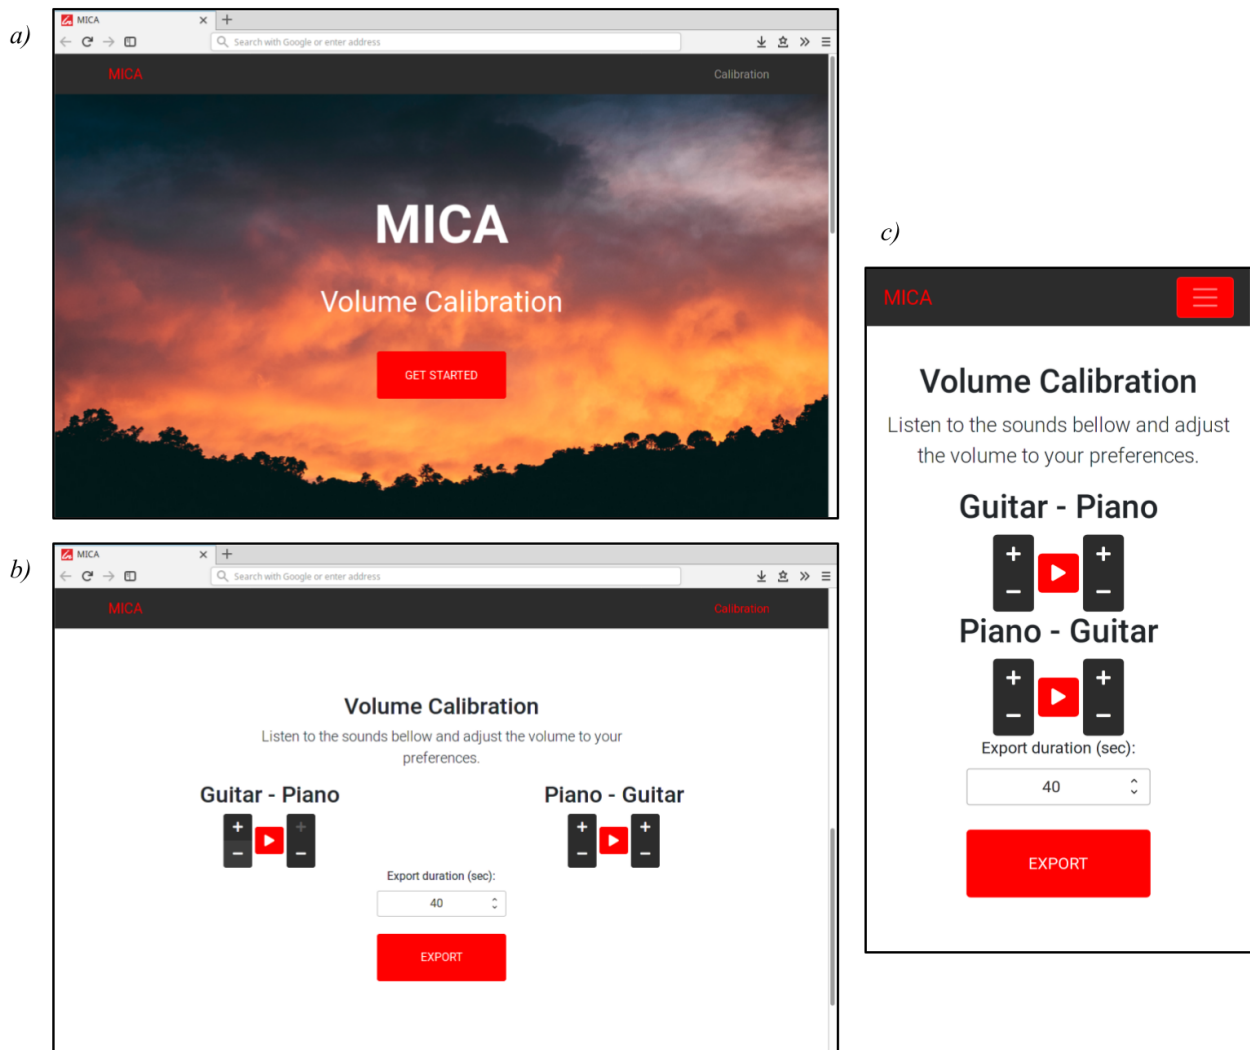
a)

MICA

Search with Google or enter address

MICA

Calibration

MICA

Volume Calibration

GET STARTED

b)

MICA

Search with Google or enter address

MICA

Calibration

Volume Calibration

Listen to the sounds bellow and adjust the volume to your preferences.

Guitar - Piano

+
−

+
−

Piano - Guitar

+
−

+
−

Export duration (sec):

40

EXPORT

c)

MICA

Volume Calibration

Listen to the sounds bellow and adjust the volume to your preferences.

Guitar - Piano

+
−

+
−

Piano - Guitar

+
−

+
−

Export duration (sec):

40

EXPORT